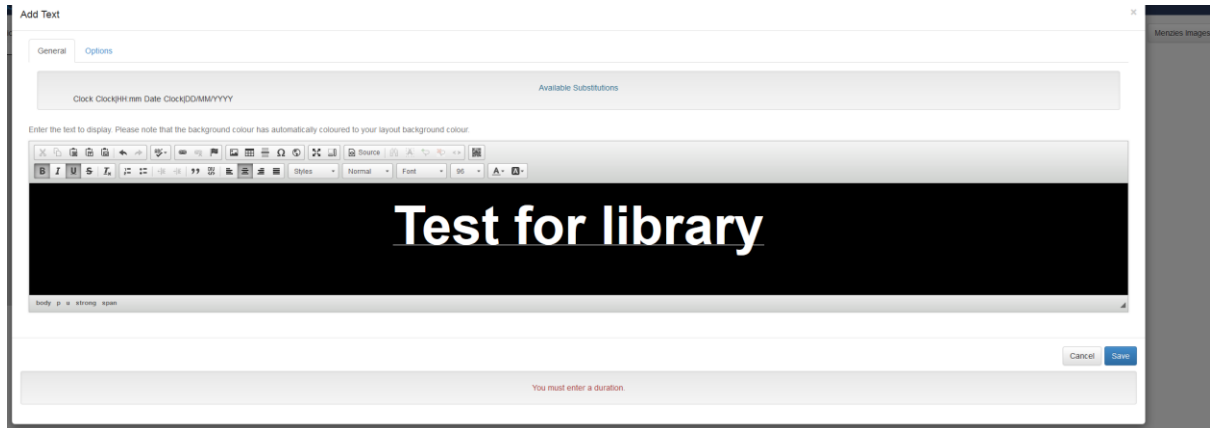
Add Text

×

Menzies Images

General Options

Available Substitutions

Clock Clock|HH:mm Date Clock|DD/MM/YYYY

Enter the text to display. Please note that the background colour has automatically coloured to your layout background colour.

Source

B I U S Tx 99 Styles Normal Font 96 A

Test for library

body p u strong span

Cancel Save

You must enter a duration.